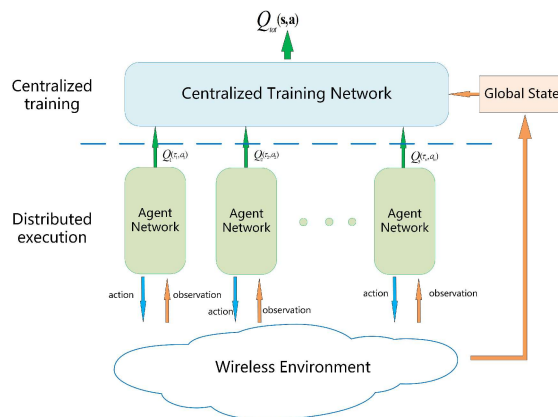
$Q_{tot}(\mathbf{s},\mathbf{a})$

Centralized training

Centralized Training Network

Global State

$Q_1(\tau_1,a_1)$

$Q_2(\tau_2,a_2)$

$Q_n(\tau_n,a_n)$

Distributed execution

Agent Network

Agent Network

Agent Network

action

observation

action

observation

action

observation

Wireless Environment